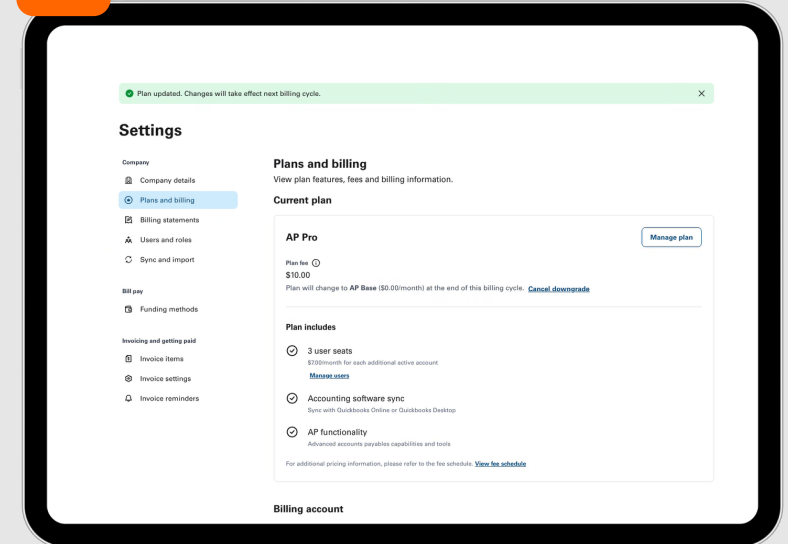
Plan updated. Changes will take effect next billing cycle.

×

Settings

Company

Company details

Plans and billing

Billing statements

Users and roles

Sync and import

Bill pay

Funding methods

Invoicing and getting paid

Invoice items

Invoice settings

Invoice reminders

Plans and billing

View plan features, fees and billing information.

Current plan

AP Pro

Manage plan

Plan fee

$10.00

Plan will change to AP Base ($0.00/month) at the end of this billing cycle. Cancel downgrade

Plan includes

3 user seats

$7.00/month for each additional active account

Manage users

Accounting software sync

Sync with Quickbooks Online or Quickbooks Desktop

AP functionality

Advanced accounts payables capabilities and tools

For additional pricing information, please refer to the fee schedule. View fee schedule

Billing account